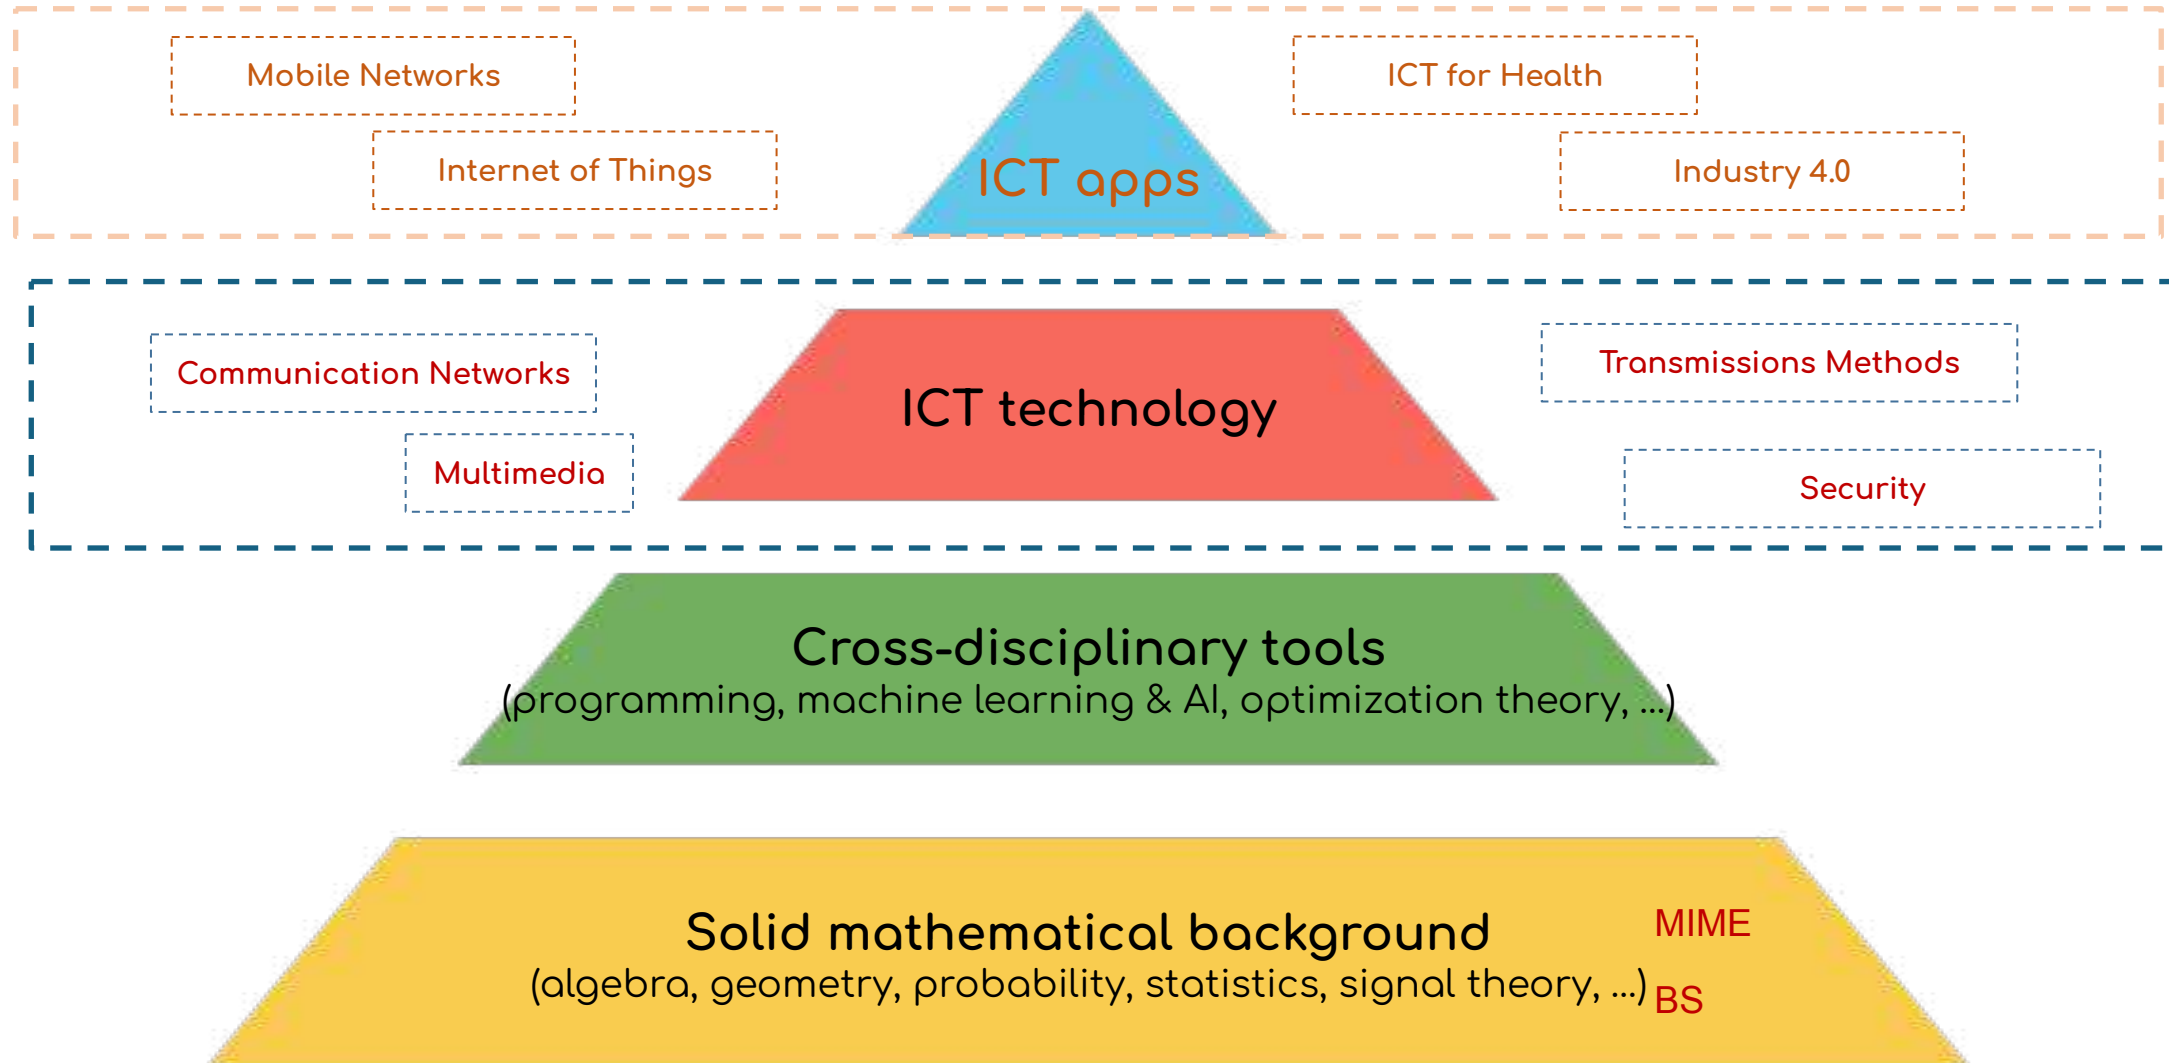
Mobile Networks

ICT apps

ICT for Health

Internet of Things

Industry 4.0

Communication Networks

ICT technology

Transmissions Methods

Multimedia

Security

Cross-disciplinary tools
(programming, machine learning & AI, optimization theory, ...)

Solid mathematical background
(algebra, geometry, probability, statistics, signal theory, ...)

MIME

BS